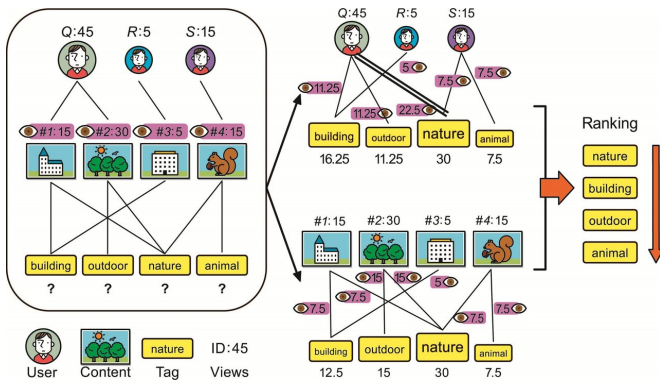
Q:45
R:5
S:15

#1:15
#2:30
#3:5
#4:15

building
outdoor
nature
animal
?
?
?
?

Q:45
R:5
S:15

11.25
5
7.5
7.5
11.25
22.5

building
outdoor
nature
animal
16.25
11.25
30
7.5

#1:15
#2:30
#3:5
#4:15

15
15
5
7.5
7.5
7.5
7.5

building
outdoor
nature
animal
12.5
15
30
7.5

Ranking
nature
building
outdoor
animal

User
Content
nature
Tag
ID:45
Views